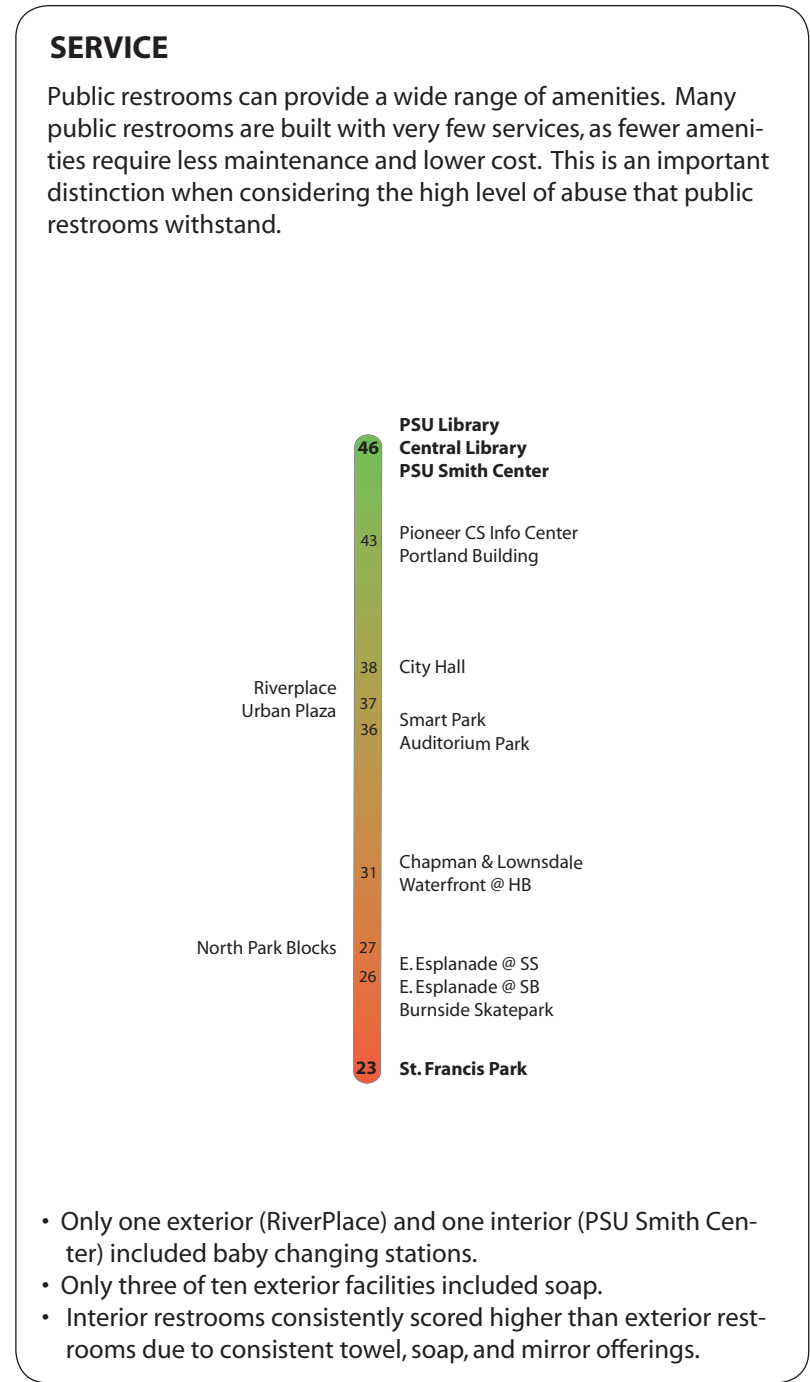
SERVICE

Public restrooms can provide a wide range of amenities. Many public restrooms are built with very few services, as fewer amenities require less maintenance and lower cost. This is an important distinction when considering the high level of abuse that public restrooms withstand.

46 PSU Library
Central Library
PSU Smith Center

43 Pioneer CS Info Center
Portland Building

38 City Hall

Riverplace 37
Urban Plaza

36 Smart Park
Auditorium Park

31 Chapman & Lownsdale
Waterfront @ HB

North Park Blocks 27

26 E. Esplanade @ SS
E. Esplanade @ SB
Burnside Skatepark

23 St. Francis Park

• Only one exterior (RiverPlace) and one interior (PSU Smith Center) included baby changing stations.
• Only three of ten exterior facilities included soap.
• Interior restrooms consistently scored higher than exterior restrooms due to consistent towel, soap, and mirror offerings.